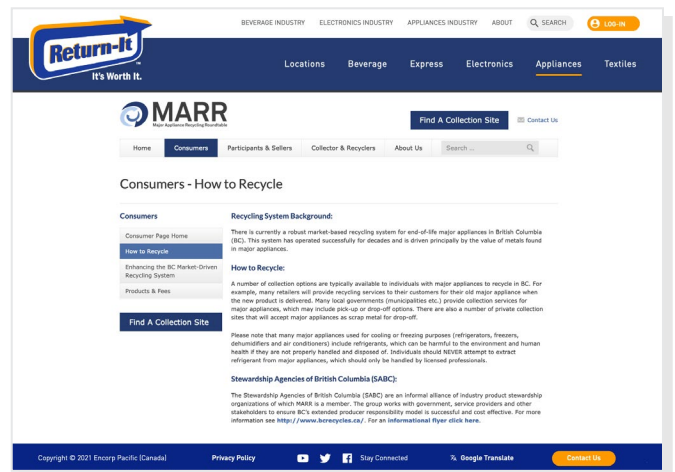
BEVERAGE INDUSTRY ELECTRONICS INDUSTRY APPLIANCES INDUSTRY ABOUT SEARCH LOG-IN

Return-It™ It's Worth It.

Locations Beverage Express Electronics Appliances Textiles

MARR Major Appliance Recycling Roundtable

Find A Collection Site Contact Us

Home Consumers Participants & Sellers Collector & Recyclers About Us Search ...

Consumers - How to Recycle

Consumers

Consumer Page Home

How to Recycle

Enhancing the BC Market-Driven Recycling System

Products & Fees

Find A Collection Site

Recycling System Background:

There is currently a robust market-based recycling system for end-of-life major appliances in British Columbia (BC). This system has operated successfully for decades and is driven principally by the value of metals found in major appliances.

How to Recycle:

A number of collection options are typically available to individuals with major appliances to recycle in BC. For example, many retailers will provide recycling services to their customers for their old major appliance when the new product is delivered. Many local governments (municipalities etc.) provide collection services for major appliances, which may include pick-up or drop-off options. There are also a number of private collection sites that will accept major appliances as scrap metal for drop-off.

Please note that many major appliances used for cooling or freezing purposes (refrigerators, freezers, dehumidifiers and air conditioners) include refrigerants, which can be harmful to the environment and human health if they are not properly handled and disposed of. Individuals should NEVER attempt to extract refrigerant from major appliances, which should only be handled by licensed professionals.

Stewardship Agencies of British Columbia (SABC):

The Stewardship Agencies of British Columbia (SABC) are an informal alliance of industry product stewardship organizations of which MARR is a member. The group works with government, service providers and other stakeholders to ensure BC's extended producer responsibility model is successful and cost effective. For more information see http://www.bcrecycles.ca/. For an informational flyer click here.

Copyright © 2021 Encorp Pacific (Canada) Privacy Policy Stay Connected Google Translate Contact Us